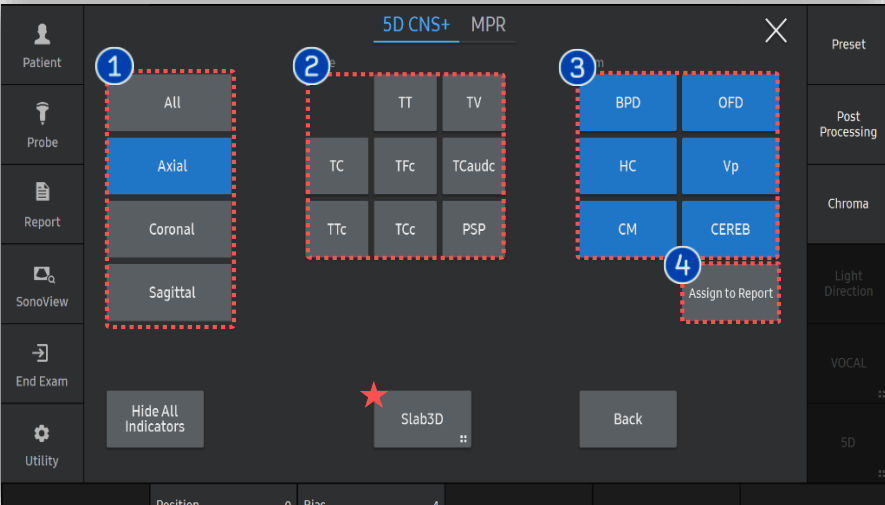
Patient
Probe
Report
SonoView
End Exam
Utility

5D CNS+ MPR

1
All
Axial
Coronal
Sagittal

2
e
TT
TV
TC
TFc
TCaudc
TTc
TCc
PSP

3
n
BPD
OFD
HC
Vp
CM
CEREB

4
Assign to Report

Hide All Indicators
Slab3D
Back

Preset
Post Processing
Chroma
Light Direction
VOCAL
5D

Position 0
Bias 4